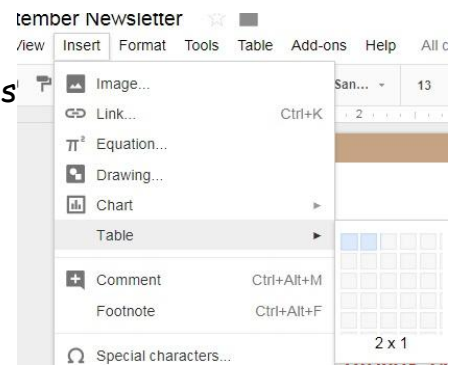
tember Newsletter

/iew Insert Format Tools Table Add-ons Help All c

s'

Image...
Link... Ctrl+K
Equation...
Drawing...
Chart
Table
Comment Ctrl+Alt+M
Footnote Ctrl+Alt+F
Special characters...

San... 13

2

2 x 1